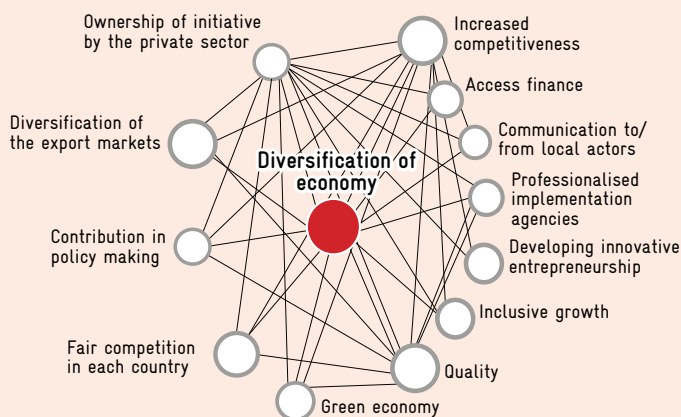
Ownership of initiative by the private sector

Increased competitiveness

Access finance

Diversification of the export markets

Communication to/ from local actors

Diversification of economy

Professionalised implementation agencies

Contribution in policy making

Developing innovative entrepreneurship

Inclusive growth

Fair competition in each country

Quality

Green economy